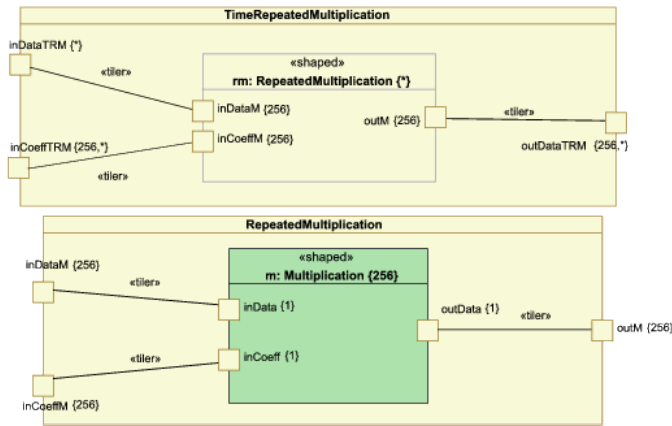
TimeRepeatedMultiplication

inDataTRM {*}

«tiler»

«shaped»
rm: RepeatedMultiplication {*}

inDataM {256}

inCoeffTRM {256,*}

inCoeffM {256}

outM {256}

«tiler»

outDataTRM {256,*}

«tiler»

RepeatedMultiplication

inDataM {256}

«shaped»
m: Multiplication {256}

«tiler»

inData {1}

outData {1}

«tiler»

outM {256}

«tiler»

inCoeff {1}

inCoeffM {256}